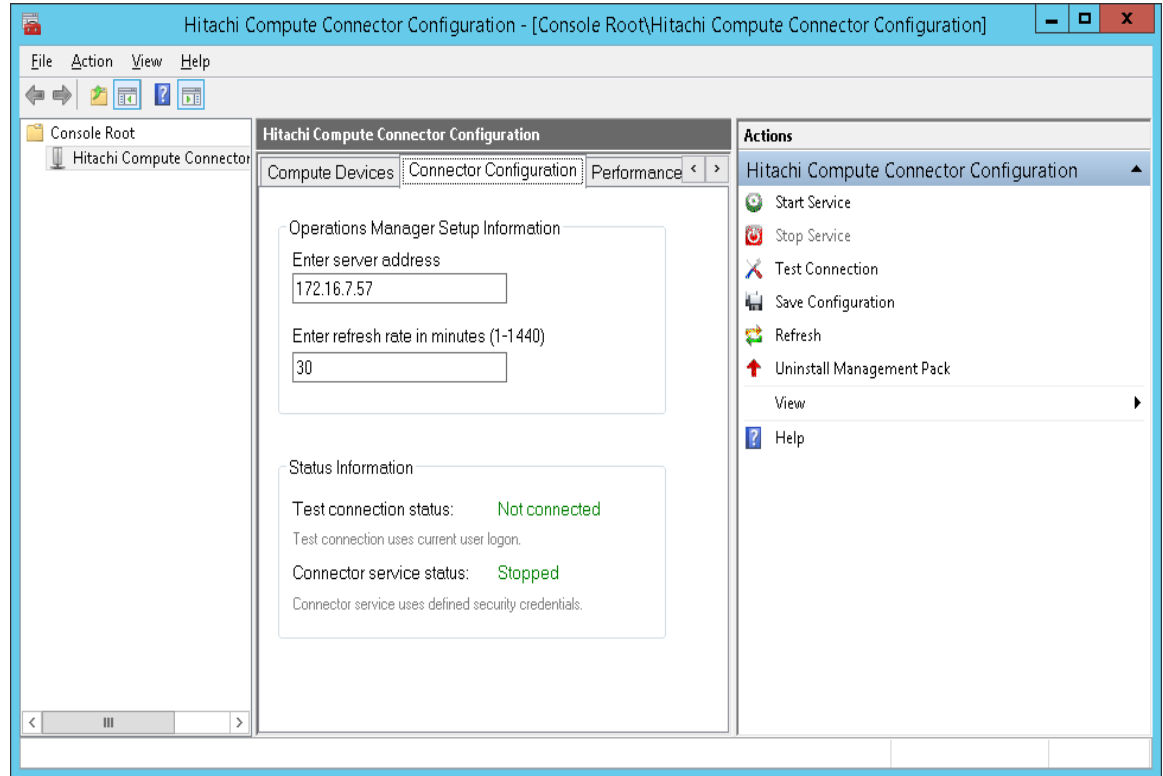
Hitachi Compute Connector Configuration - [Console Root\Hitachi Compute Connector Configuration]

File Action View Help

Console Root
Hitachi Compute Connector

Hitachi Compute Connector Configuration

Compute Devices | Connector Configuration | Performance

Operations Manager Setup Information

Enter server address

172.16.7.57

Enter refresh rate in minutes (1-1440)

30

Status Information

Test connection status: Not connected

Test connection uses current user logon.

Connector service status: Stopped

Connector service uses defined security credentials.

Actions

Hitachi Compute Connector Configuration

Start Service

Stop Service

Test Connection

Save Configuration

Refresh

Uninstall Management Pack

View

Help